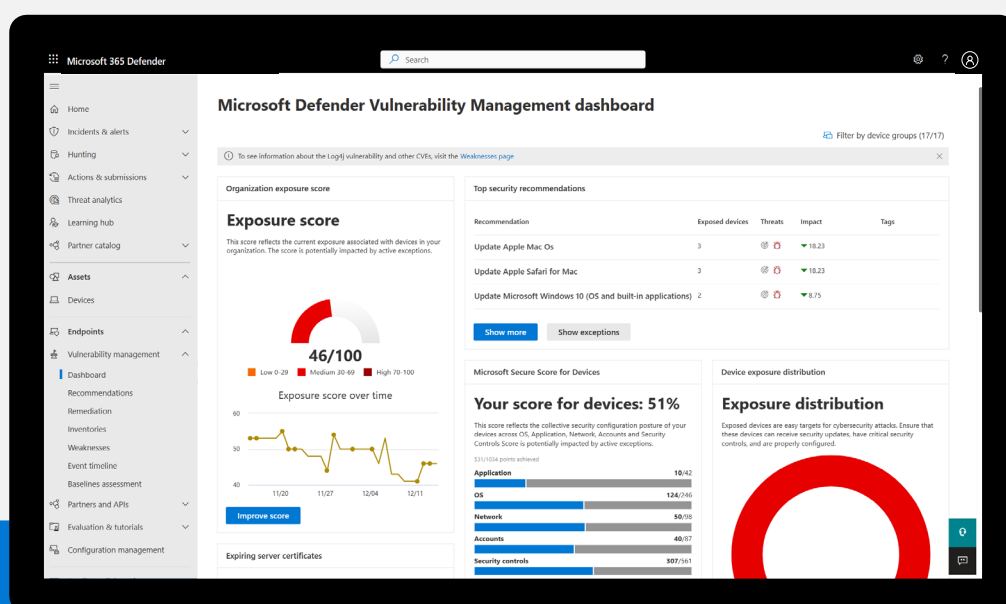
Microsoft 365 Defender

Search

Home
Incidents & alerts
Hunting
Actions & submissions
Threat analytics
Learning hub
Partner catalog
Assets
Devices
Endpoints
Vulnerability management
Dashboard
Recommendations
Remediation
Inventories
Weaknesses
Event timeline
Baselines assessment
Partners and APIs
Evaluation & tutorials
Configuration management

Microsoft Defender Vulnerability Management dashboard

Filter by device groups (17/17)

To see information about the Log4j vulnerability and other CVEs, visit the Weaknesses page

Organization exposure score

Exposure score

This score reflects the current exposure associated with devices in your organization. The score is potentially impacted by active exceptions.

46/100

Low 0-29 Medium 30-69 High 70-100

Exposure score over time

60
50
40
11/20 11/27 12/04 12/11

Improve score

Expiring server certificates

Top security recommendations

| Recommendation | Exposed devices | Threats | Impact | Tags |
|---|---|---|---|---|
| Update Apple Mac Os | 3 | | 18.23 | |
| Update Apple Safari for Mac | 3 | | 18.23 | |
| Update Microsoft Windows 10 (OS and built-in applications) | 2 | | 8.75 | |

Show more
Show exceptions

Microsoft Secure Score for Devices

Your score for devices: 51%

This score reflects the collective security configuration posture of your devices across OS, Application, Network, Accounts and Security Controls Score is potentially impacted by active exceptions.

531/1034 points achieved

Application 10/42
OS 124/246
Network 50/98
Accounts 40/87
Security controls 307/561

Device exposure distribution

Exposure distribution

Exposed devices are easy targets for cybersecurity attacks. Ensure that these devices can receive security updates, have critical security controls, and are properly configured.